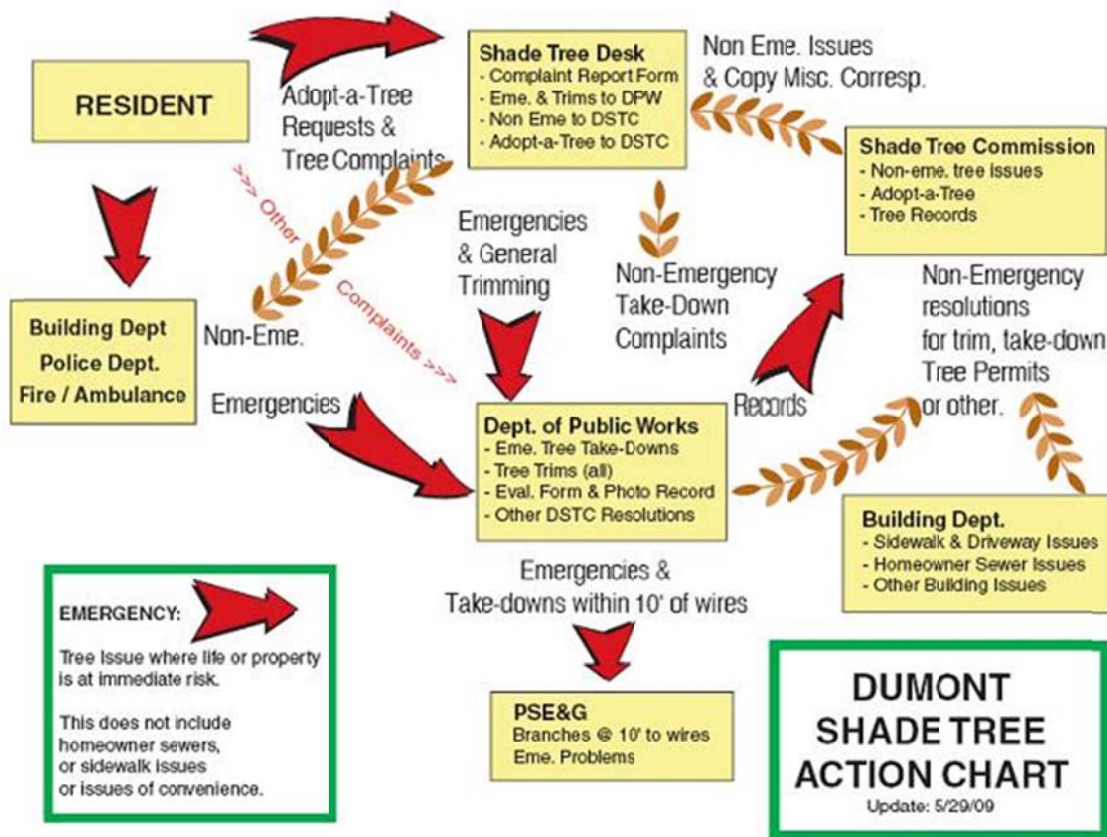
RESIDENT

Adopt-a-Tree Requests & Tree Complaints

Shade Tree Desk
- Complaint Report Form
- Eme. & Trims to DPW
- Non Eme to DSTC
- Adopt-a-Tree to DSTC

Non Eme. Issues & Copy Misc. Corresp.

Shade Tree Commission
- Non-eme. tree issues
- Adopt-a-Tree
- Tree Records

>>> Other Complaints >>>

Emergencies & General Trimming

Non-Emergency Take-Down Complaints

Non-Emergency resolutions for trim, take-down Tree Permits or other.

Building Dept
Police Dept.
Fire / Ambulance

Non-Eme.

Emergencies

Records

Dept. of Public Works
- Eme. Tree Take-Downs
- Tree Trims (all)
- Eval. Form & Photo Record
- Other DSTC Resolutions

Building Dept.
- Sidewalk & Driveway Issues
- Homeowner Sewer Issues
- Other Building Issues

Emergencies & Take-downs within 10' of wires

EMERGENCY:

Tree Issue where life or property is at immediate risk.

This does not include homeowner sewers, or sidewalk issues or issues of convenience.

PSE&G
Branches @ 10' to wires
Eme. Problems

DUMONT SHADE TREE ACTION CHART
Update: 5/29/09